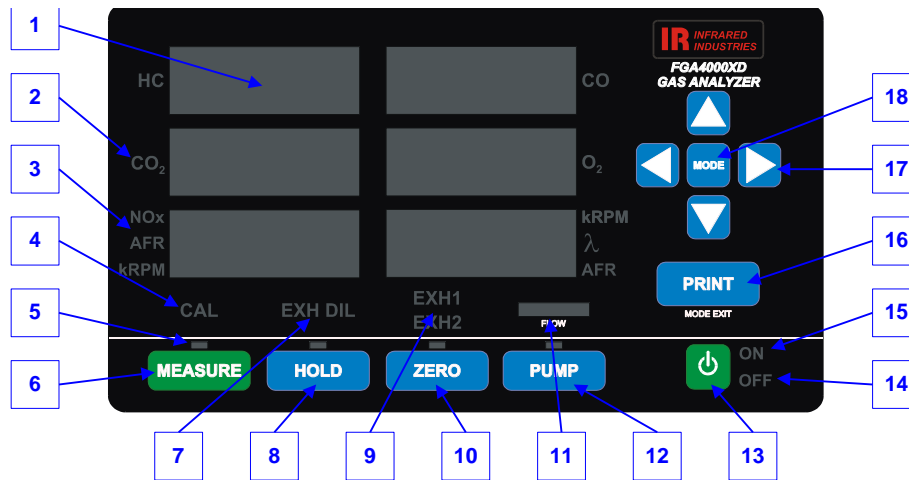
1

2

3

4

5

6

7

8

9

10

11

12

13

14

15

16

17

18

IR INFRARED INDUSTRIES

FGA4000XD GAS ANALYZER

HC

CO

$CO_2$

$O_2$

NOx
AFR
kRPM

kRPM
λ
AFR

CAL

EXH DIL

EXH1
EXH2

FLOW

MODE

PRINT

MODE EXIT

MEASURE

HOLD

ZERO

PUMP

ON

OFF